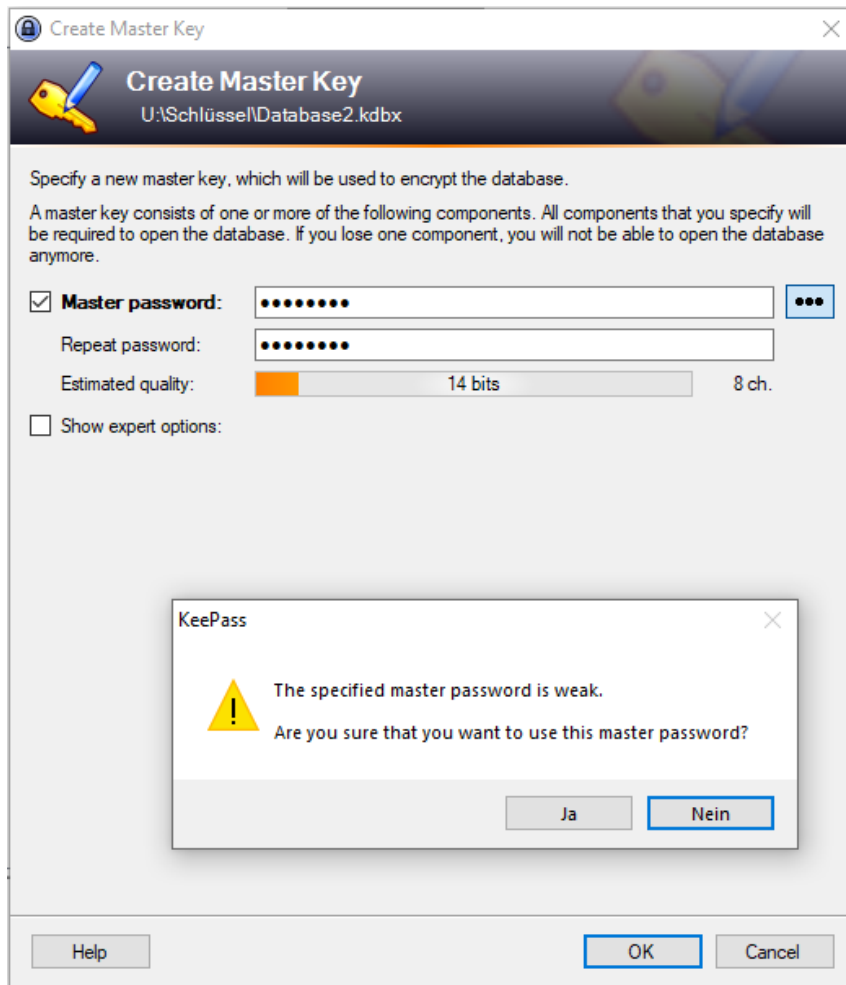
Create Master Key

Create Master Key
U:\Schlüssel\Database2.kdbx

Specify a new master key, which will be used to encrypt the database.

A master key consists of one or more of the following components. All components that you specify will be required to open the database. If you lose one component, you will not be able to open the database anymore.

Master password: ●●●●●●●● ●●●

Repeat password: ●●●●●●●●

Estimated quality: 14 bits 8 ch.

Show expert options:

KeePass

The specified master password is weak.

Are you sure that you want to use this master password?

Ja Nein

Help OK Cancel